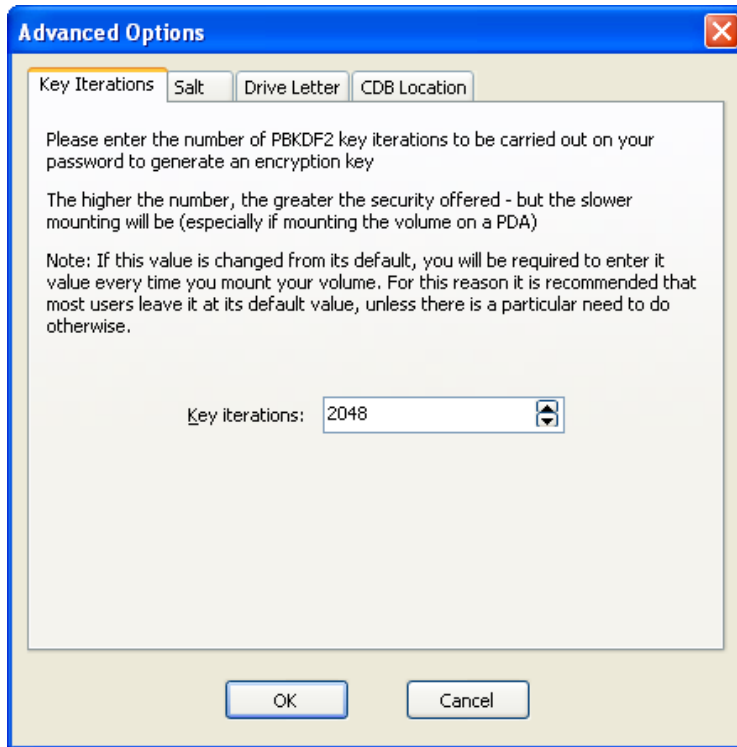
Advanced Options

Key Iterations | Salt | Drive Letter | CDB Location

Please enter the number of PBKDF2 key iterations to be carried out on your password to generate an encryption key

The higher the number, the greater the security offered - but the slower mounting will be (especially if mounting the volume on a PDA)

Note: If this value is changed from its default, you will be required to enter it value every time you mount your volume. For this reason it is recommended that most users leave it at its default value, unless there is a particular need to do otherwise.

Key iterations: 2048

OK Cancel